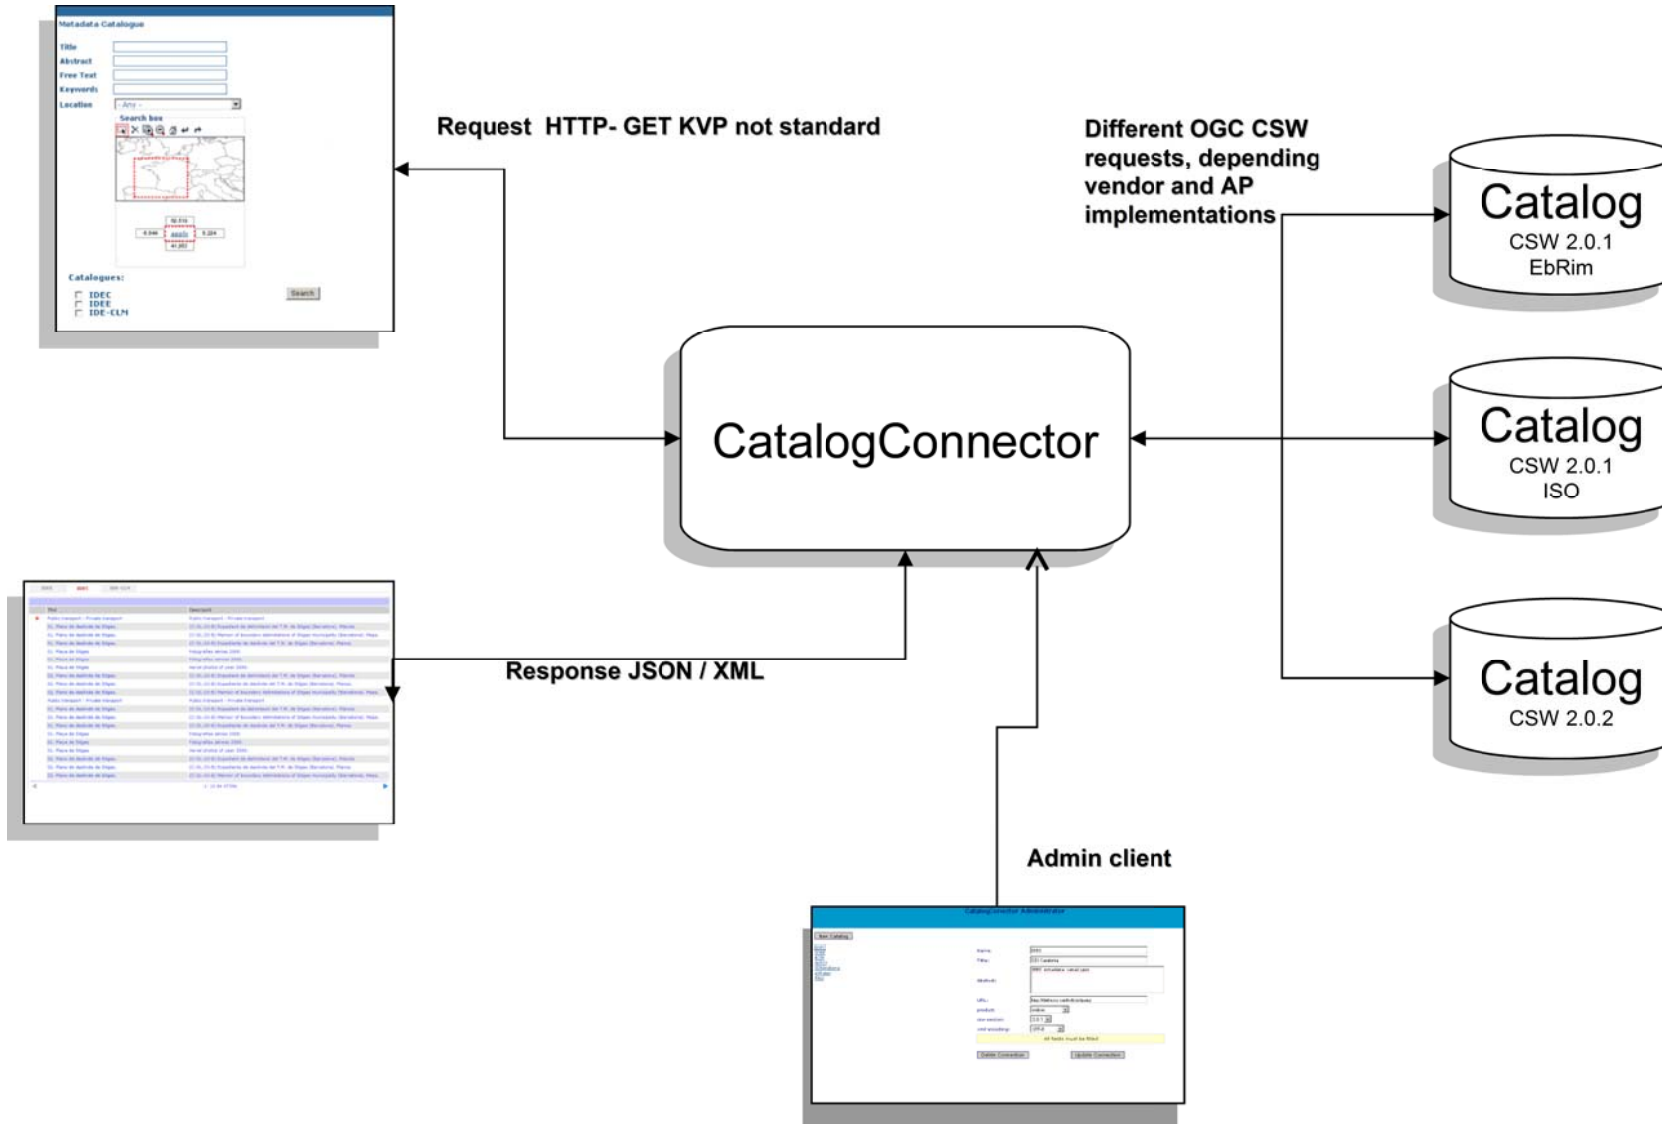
Metadata Catalogue

Title
Abstract
Free Text
Keywords
Location - Any -
Search box

Catalogues:
IDEC
IDEE
IDE-CLM
Search

Request HTTP- GET KVP not standard

Different OGC CSW requests, depending vendor and AP implementations

Catalog
CSW 2.0.1
EbRim

Catalog
CSW 2.0.1
ISO

Catalog
CSW 2.0.2

CatalogConnector

Response JSON / XML

Admin client

CatalogConnector Administrator
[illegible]